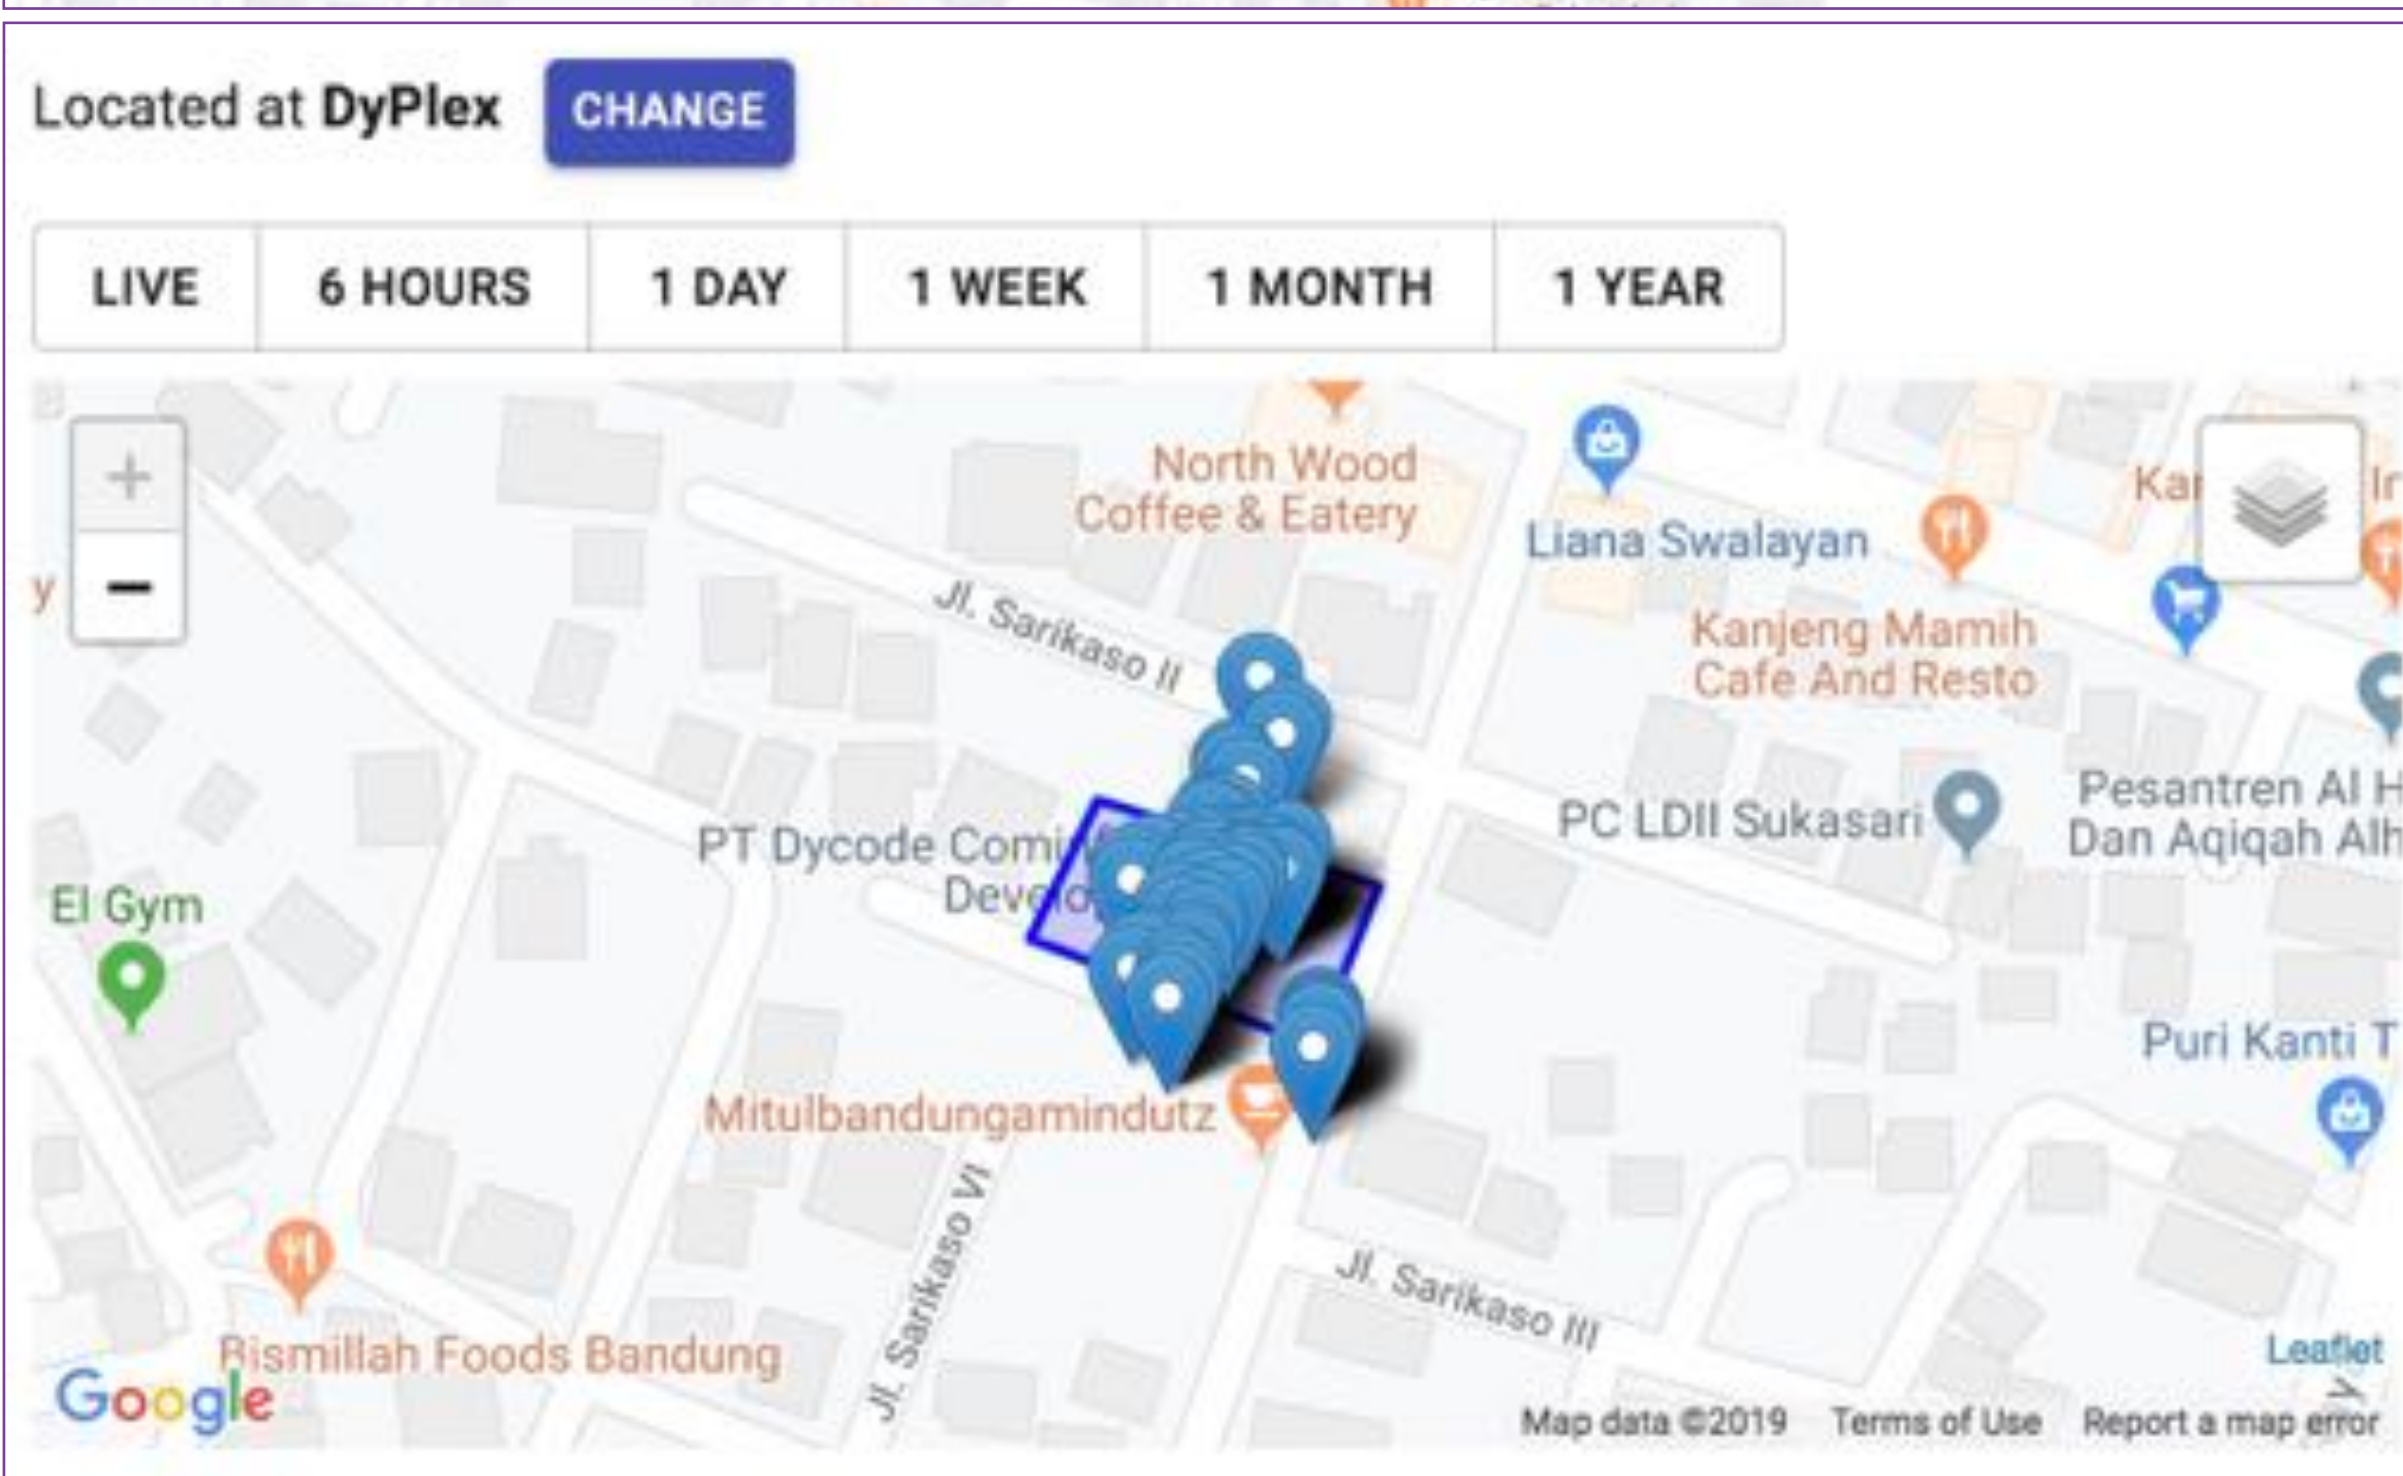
Located at **DyPlex** CHANGE

LIVE | 6 HOURS | 1 DAY | 1 WEEK | 1 MONTH | 1 YEAR

+
−

North Wood Coffee & Eatery

Liana Swalayan

Ka

Ir

y

Jl. Sarikaso II

Kanjeng Mamih Cafe And Resto

PT Dycode Comi Develo

PC LDII Sukasari

Pesantren Al H Dan Aqiqah Alh

El Gym

Puri Kanti T

Mitulbandungamindutz

Jl. Sarikaso VI

Jl. Sarikaso III

Bismillah Foods Bandung

Google

Leaflet

Map data ©2019 Terms of Use Report a map error